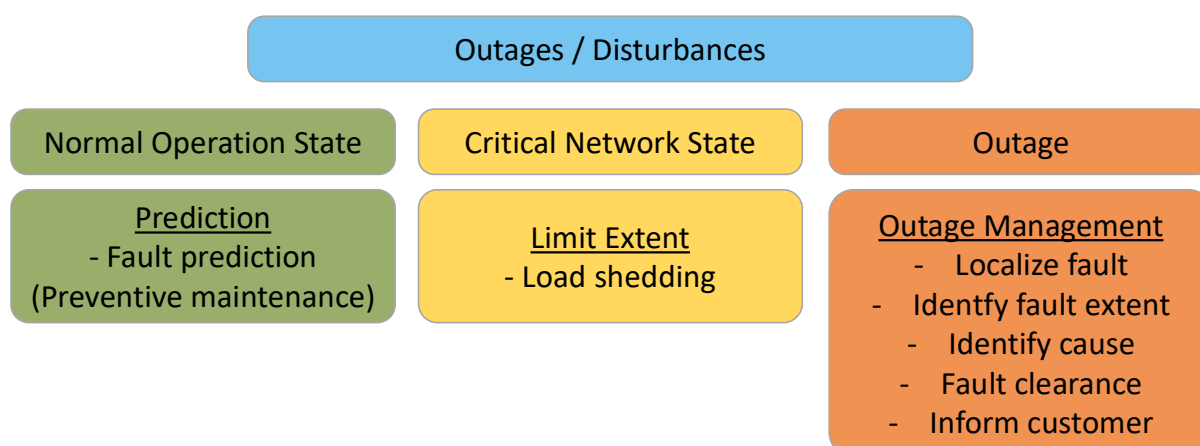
Outages / Disturbances

Normal Operation State

Prediction
- Fault prediction
(Preventive maintenance)

Critical Network State

Limit Extent
- Load shedding

Outage

Outage Management
- Localize fault
- Identfy fault extent
- Identify cause
- Fault clearance
- Inform customer